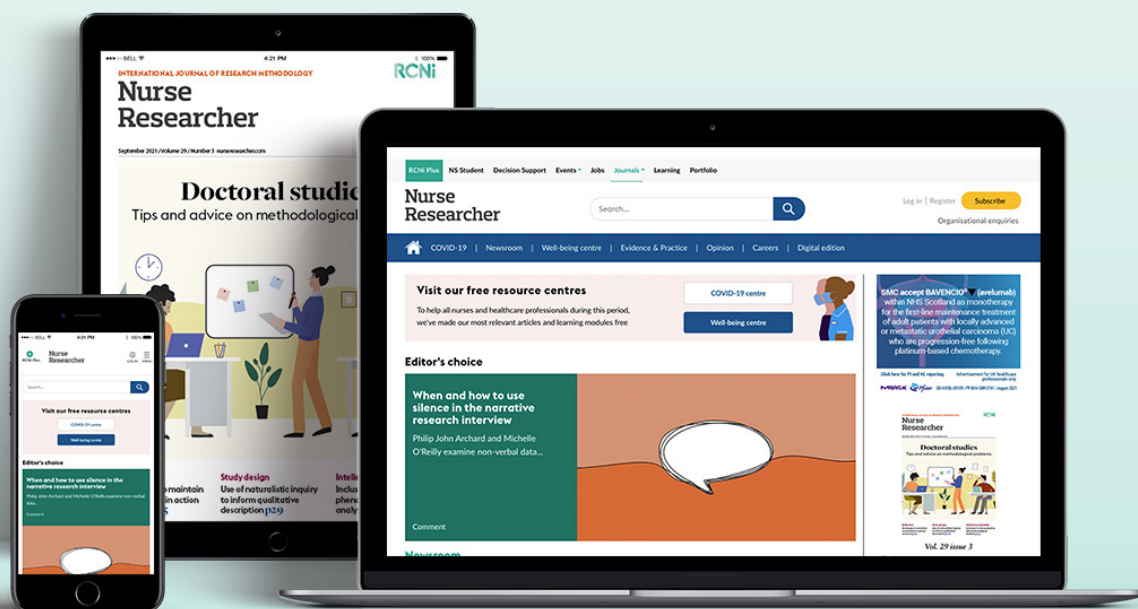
BELL 4:21 PM 100%

INTERNATIONAL JOURNAL OF RESEARCH METHODOLOGY

RCNi

Nurse Researcher

September 2021 / Volume 29 / Number 3 nurseresearcher.com

Doctoral studie

Tips and advice on methodological

maintain in action 5

Study design

Use of naturalistic inquiry to inform qualitative description p29

Intelle Inclus pherx analy

RCNi Plus NS Student Decision Support Events Jobs Journals Learning Portfolio

Nurse Researcher

Search...

Log in | Register Subscribe

Organisational enquiries

COVID-19 | Newsroom | Well-being centre | Evidence & Practice | Opinion | Careers | Digital edition

Visit our free resource centres

To help all nurses and healthcare professionals during this period, we've made our most relevant articles and learning modules free

COVID-19 centre

Well-being centre

Editor's choice

When and how to use silence in the narrative research interview

Philip John Archard and Michelle O'Reilly examine non-verbal data...

Comment

Newsroom

SMC accept BAVENCIO (avelumab) within NHS Scotland as monotherapy for the first-line maintenance treatment of adult patients with locally advanced or metastatic urothelial carcinoma (UC) who are progression-free following platinum-based chemotherapy.

Nurse Researcher

Doctoral studies

Tips and advice on methodological problems

Vol. 29 issue 3

BELL 4:21 PM

RCNi Plus

Nurse Researcher

Search...

Visit our free resource centres

COVID-19 centre

Well-being centre

Editor's choice

When and how to use silence in the narrative research interview

Philip John Archard and Michelle O'Reilly examine non-verbal data...

Comment